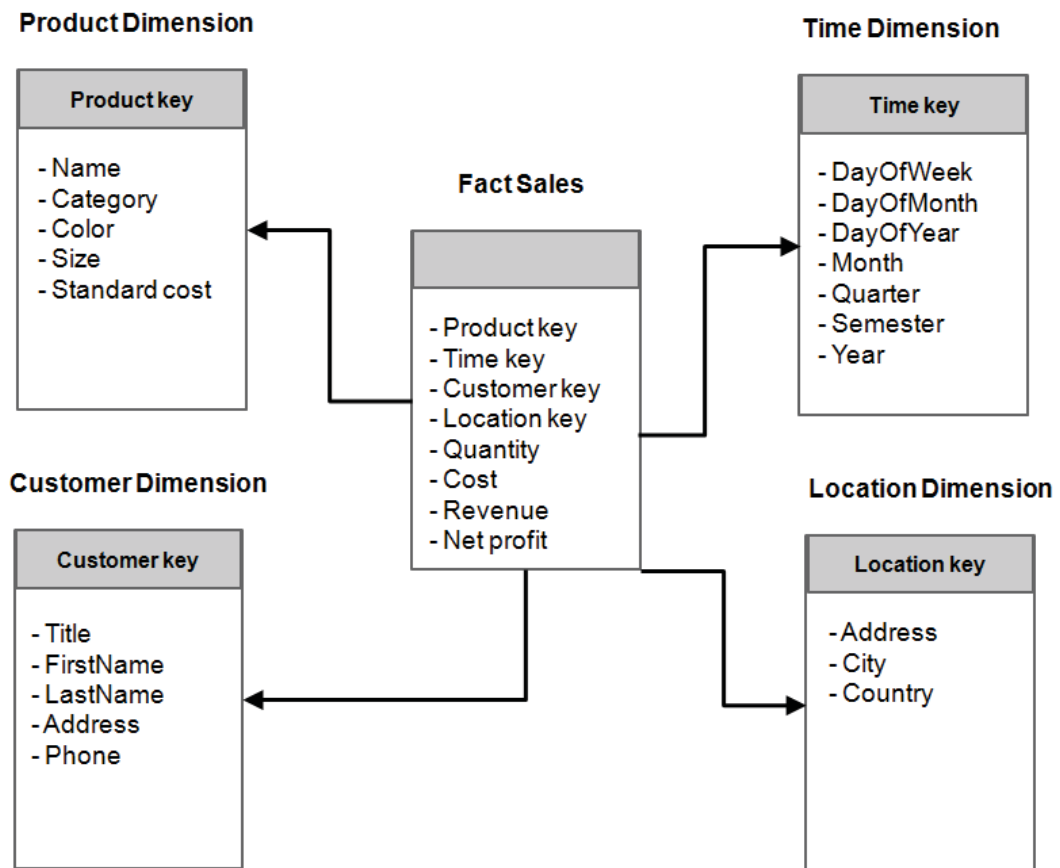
Product Dimension

Product key

- Name
- Category
- Color
- Size
- Standard cost

Fact Sales

- Product key
- Time key
- Customer key
- Location key
- Quantity
- Cost
- Revenue
- Net profit

Time Dimension

Time key

- DayOfWeek
- DayOfMonth
- DayOfYear
- Month
- Quarter
- Semester
- Year

Customer Dimension

Customer key

- Title
- FirstName
- LastName
- Address
- Phone

Location Dimension

Location key

- Address
- City
- Country